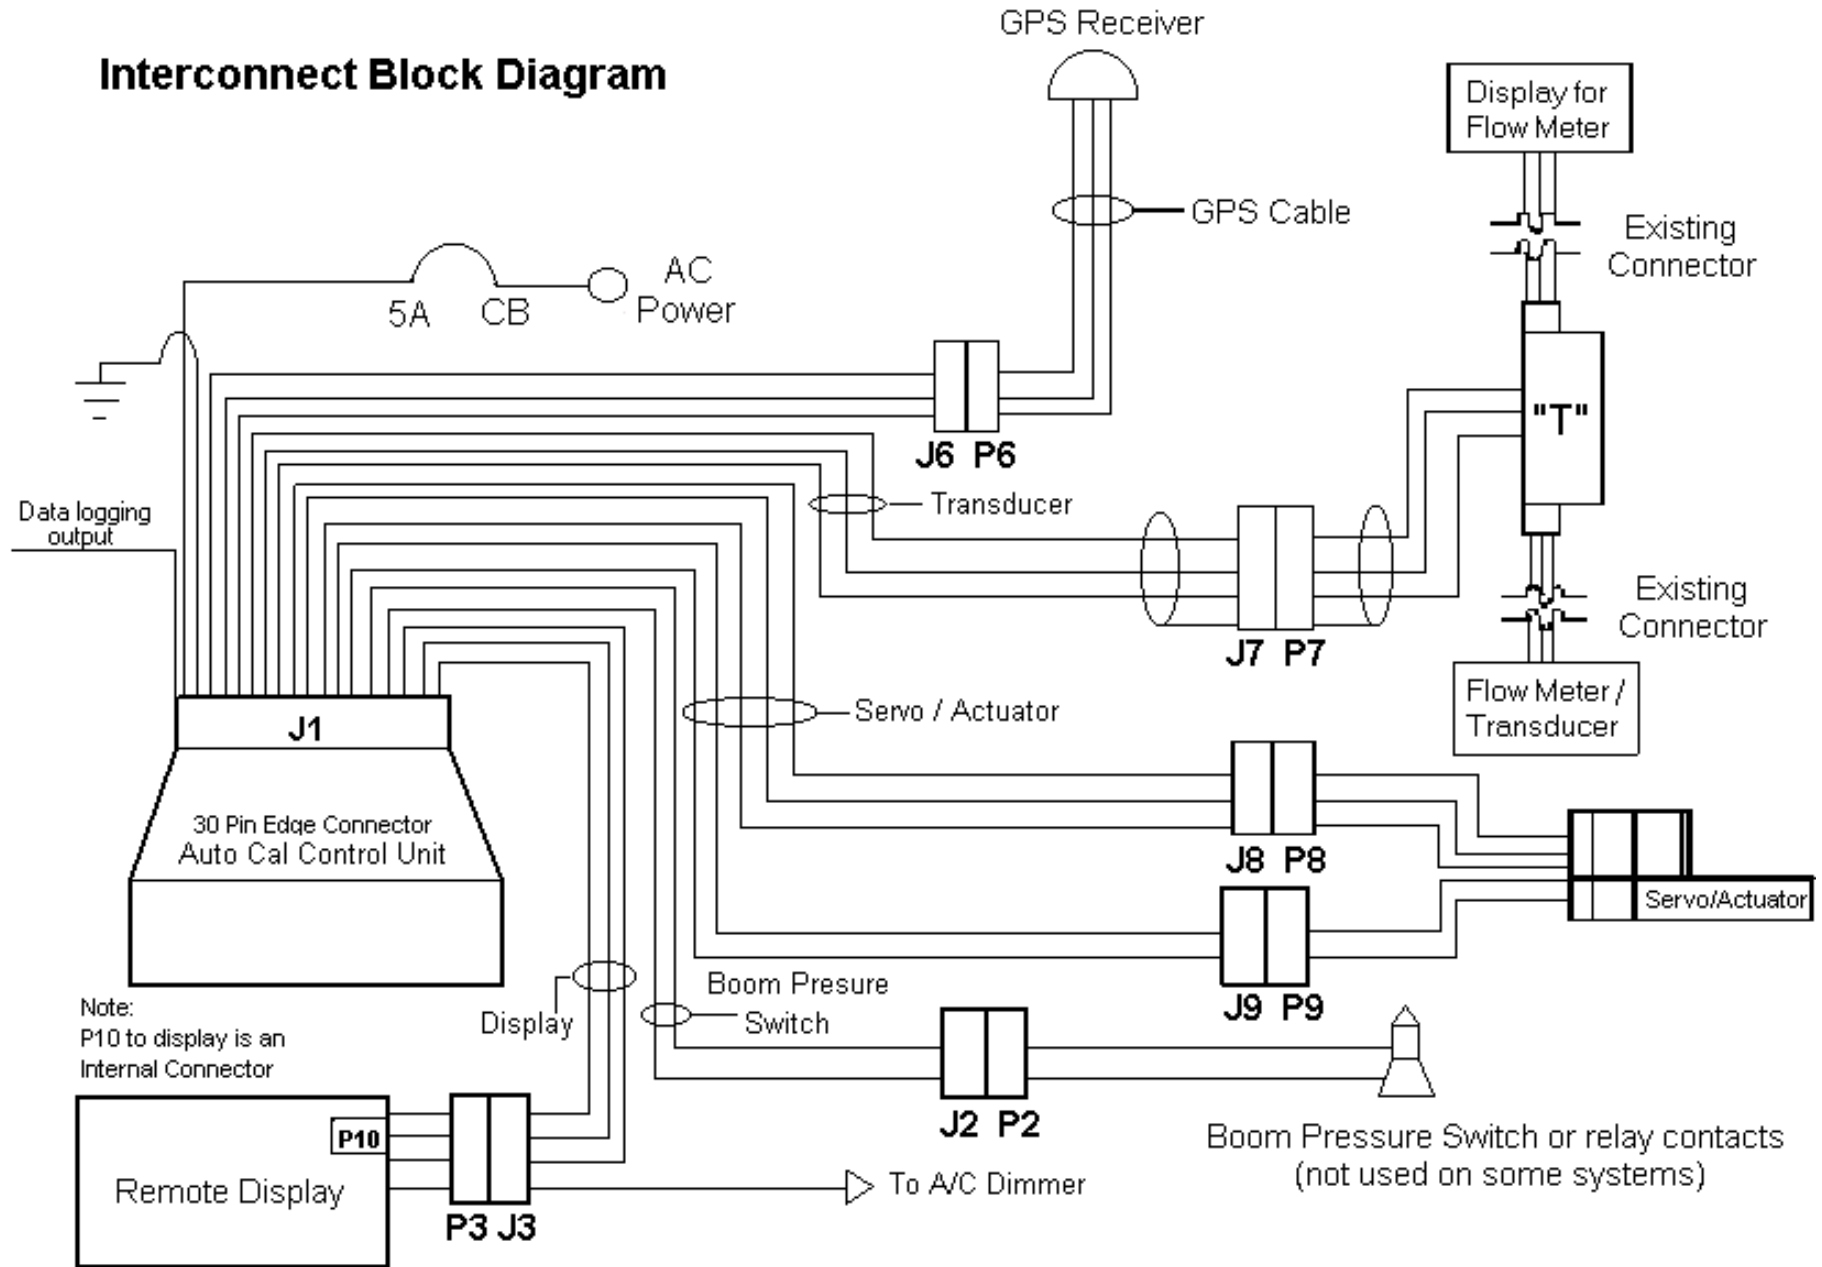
Interconnect Block Diagram

GPS Receiver

Display for Flow Meter

GPS Cable

Existing Connector

AC Power

5A CB

J6 P6

"T"

Transducer

Data logging output

J7 P7

Existing Connector

Flow Meter / Transducer

Servo / Actuator

J1

30 Pin Edge Connector
Auto Cal Control Unit

J8 P8

Servo/Actuator

J9 P9

Boom Presure Switch

Display

Note:
P10 to display is an Internal Connector

J2 P2

Boom Pressure Switch or relay contacts (not used on some systems)

P10

Remote Display

P3 J3

To A/C Dimmer